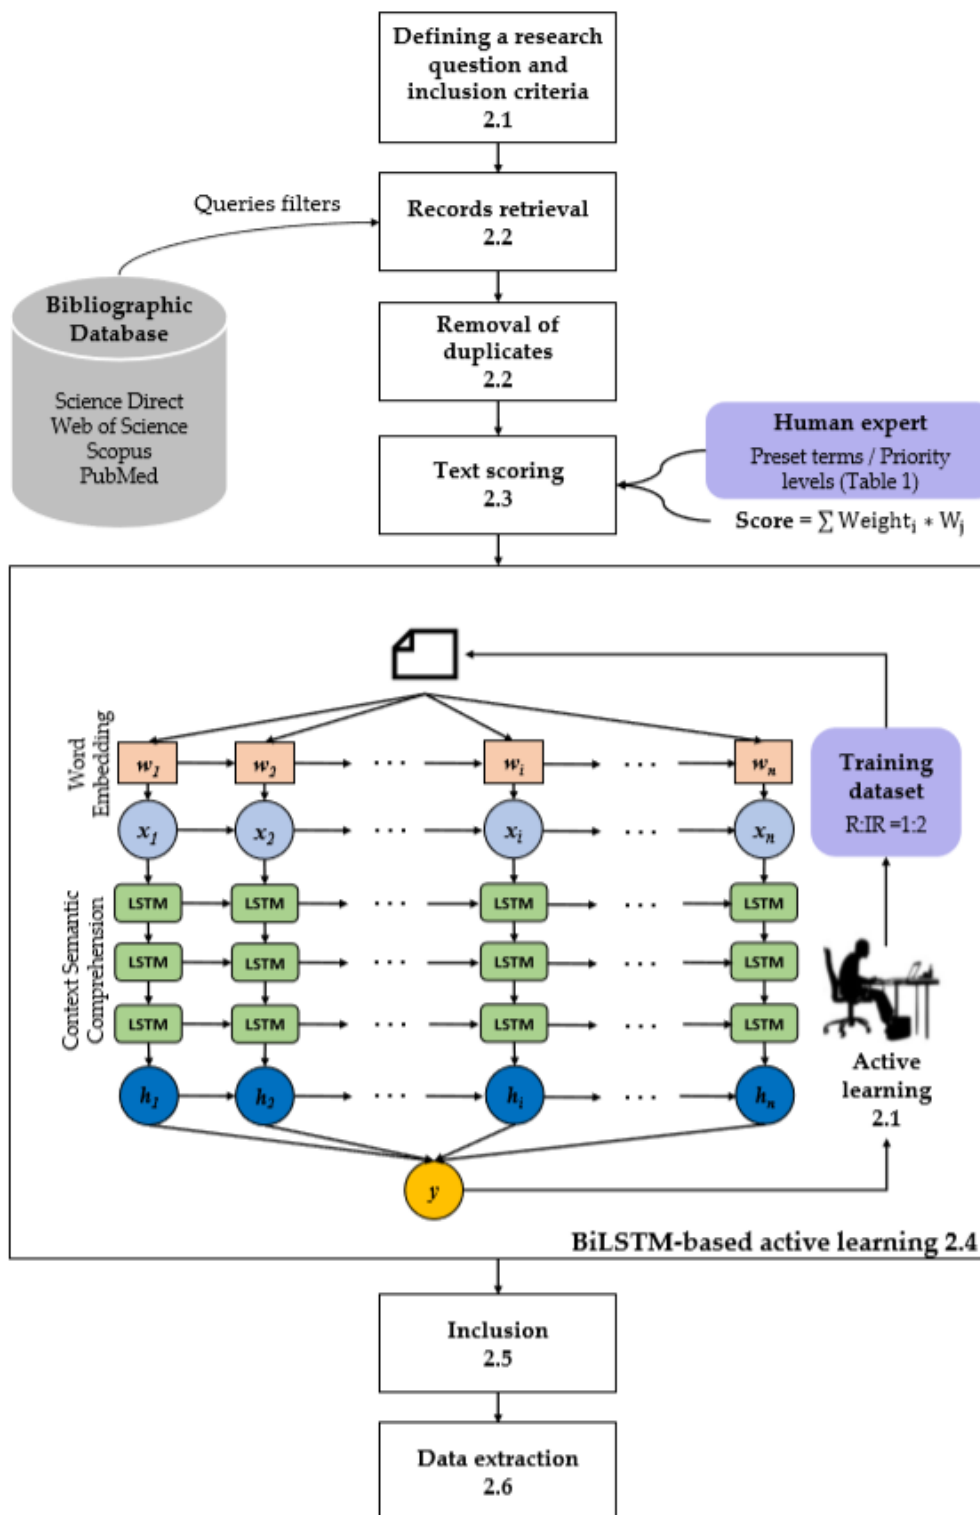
Defining a research question and inclusion criteria
2.1

Queries filters

Records retrieval
2.2

Bibliographic Database

Science Direct
Web of Science
Scopus
PubMed

Removal of duplicates
2.2

Human expert
Preset terms / Priority levels (Table 1)

Text scoring
2.3

Score = $\sum \text{Weight}_i * \text{W}_j$

Word Embedding

$w_1$ $w_2$ ... $w_i$ ... $w_n$

$x_1$ $x_2$ ... $x_i$ ... $x_n$

Context Semantic Comprehension

LSTM LSTM ... LSTM ... LSTM
LSTM LSTM ... LSTM ... LSTM
LSTM LSTM ... LSTM ... LSTM

$h_1$ $h_2$ ... $h_i$ ... $h_n$

$y$

Training dataset
R:IR =1:2

Active learning
2.1

BiLSTM-based active learning 2.4

Inclusion
2.5

Data extraction
2.6